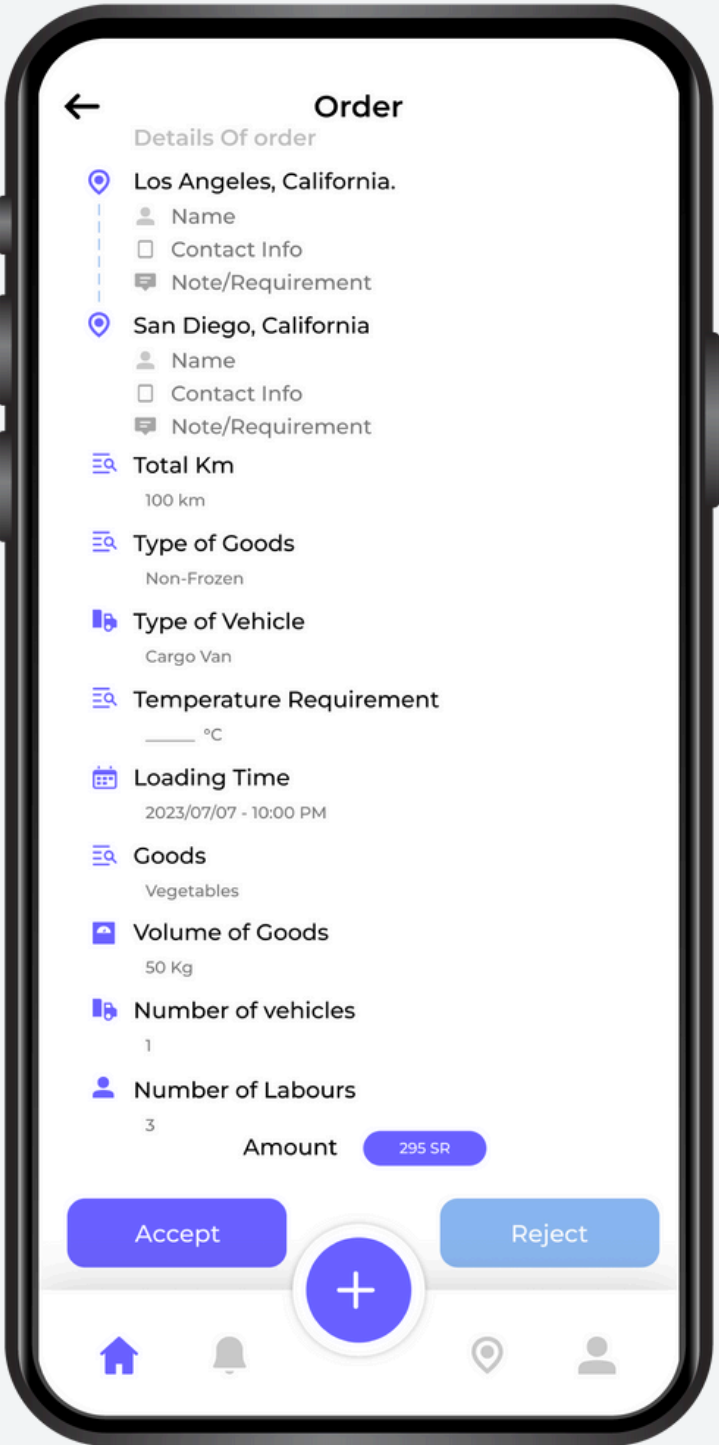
Order

Details Of order

Los Angeles, California.

Name

Contact Info

Note/Requirement

San Diego, California

Name

Contact Info

Note/Requirement

Total Km

100 km

Type of Goods

Non-Frozen

Type of Vehicle

Cargo Van

Temperature Requirement

_____ °C

Loading Time

2023/07/07 - 10:00 PM

Goods

Vegetables

Volume of Goods

50 Kg

Number of vehicles

1

Number of Labours

3

Amount 295 SR

Accept

Reject

+